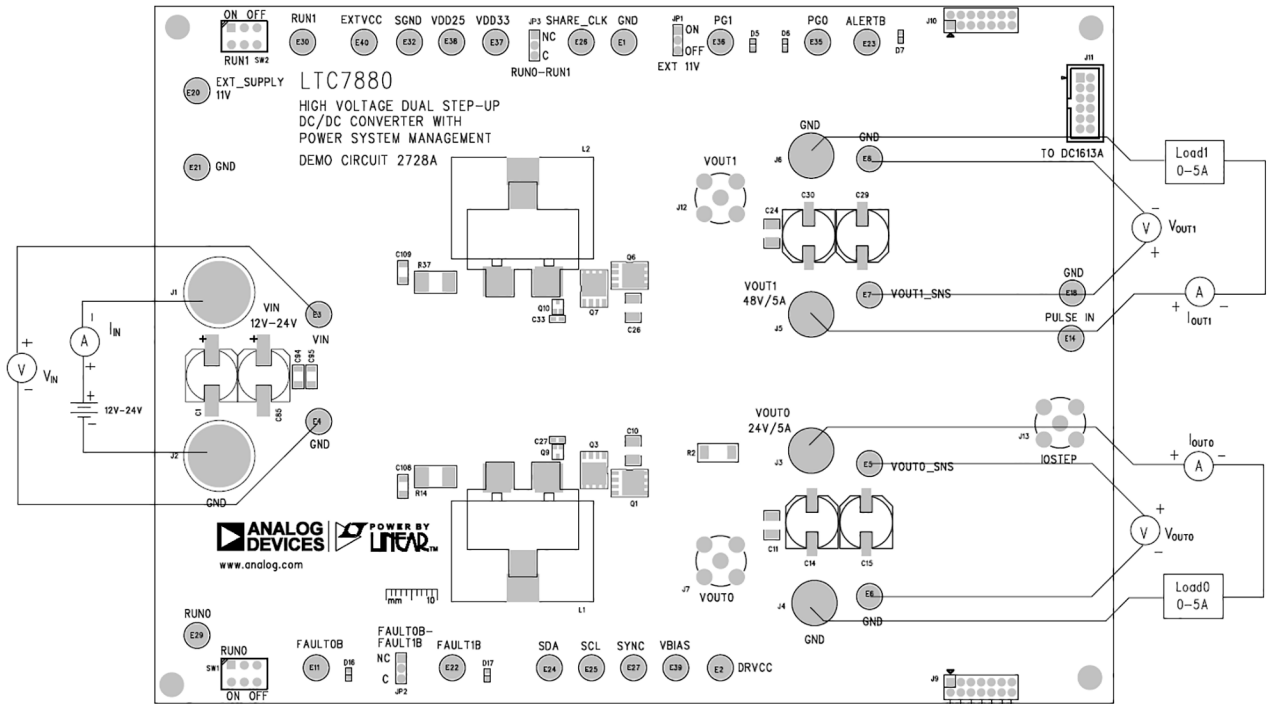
ON OFF
RUN1 SW2
RUN1 E30
EXTVCC E40
SGND E32
VDD25 E38
VDD33 E37
JP3 NC C RUN0-RUN1
SHARE_CLK E26
GND E1
JP1 ON OFF EXT 11V
PG1 E36
D5
D6
PG0 E35
ALERTB E23
D7
J10
J11

E20 EXT_SUPPLY 11V

LTC7880
HIGH VOLTAGE DUAL STEP-UP DC/DC CONVERTER WITH POWER SYSTEM MANAGEMENT
DEMO CIRCUIT 2728A

E21 GND

L2

GND J6
GND E8
TO DC1613A
Load1 0-5A

VOUT1 J12
C24 C30 C29
V $V_{OUT1}$ − +

C109 R37 Q6
J1 VIN 12V-24V E3 VIN
Q10 C33 Q7 C26
VOUT1 48V/5A J5
E7 VOUT1_SNS
GND E18
A + − $I_{OUT1}$
PULSE IN E14

+ − V $V_{IN}$
A $I_{IN}$ +
+ 12V-24V −
C1 C84 C85 C55
E4 GND
J2 GND

C27 Q9 Q3 C10
R2
VOUT0 24V/5A J3
E5 VOUT0_SNS
J13 IOSTEP
$I_{OUT0}$ + A −
C108 R14 Q1
V + − $V_{OUT0}$
C11 C14 C15

ANALOG DEVICES
POWER BY LINEAR
www.analog.com

J7 VOUT0
J4 GND
E6 GND
Load0 0-5A
mm 10
L1

RUN0 E29
SW1 RUN0 ON OFF
FAULT0B E11 D16
FAULT0B-FAULT1B NC C JP2
FAULT1B E22 D17
SDA E24
SCL E25
SYNC E27
VBIAS E39
E2 DRVCC
J9